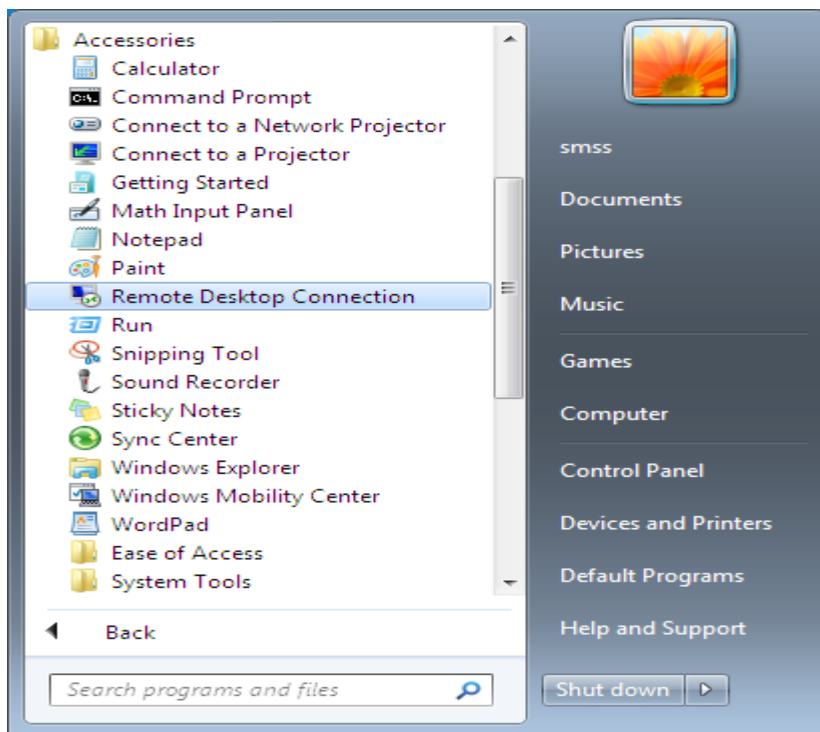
Accessories
Calculator
Command Prompt
Connect to a Network Projector
Connect to a Projector
Getting Started
Math Input Panel
Notepad
Paint
Remote Desktop Connection
Run
Snipping Tool
Sound Recorder
Sticky Notes
Sync Center
Windows Explorer
Windows Mobility Center
WordPad
Ease of Access
System Tools

Back

Search programs and files

smss
Documents
Pictures
Music
Games
Computer
Control Panel
Devices and Printers
Default Programs
Help and Support

Shut down